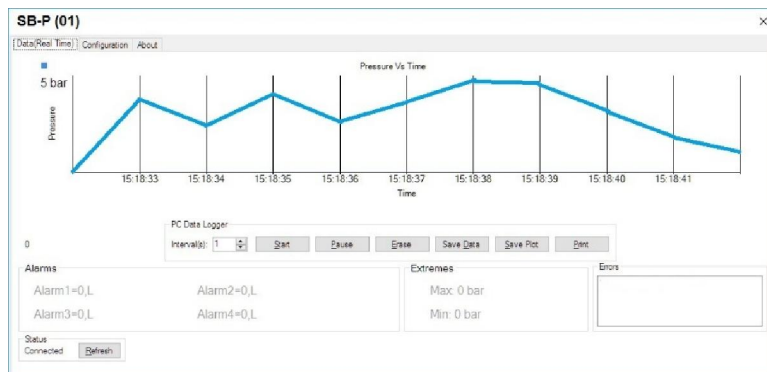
SB-P (01)

×

Data(Real Time) Configuration About

Pressure Vs Time

5 bar

Pressure

15:18:33 15:18:34 15:18:35 15:18:36 15:18:37 15:18:38 15:18:39 15:18:40 15:18:41

Time

PC Data Logger

0

Interval(s): 1

Start Pause Erase Save Data Save Plot Print

Alarms

Alarm1=0,L Alarm2=0,L

Alarm3=0,L Alarm4=0,L

Extremes

Max: 0 bar

Min: 0 bar

Errors

Status

Connected

Refresh